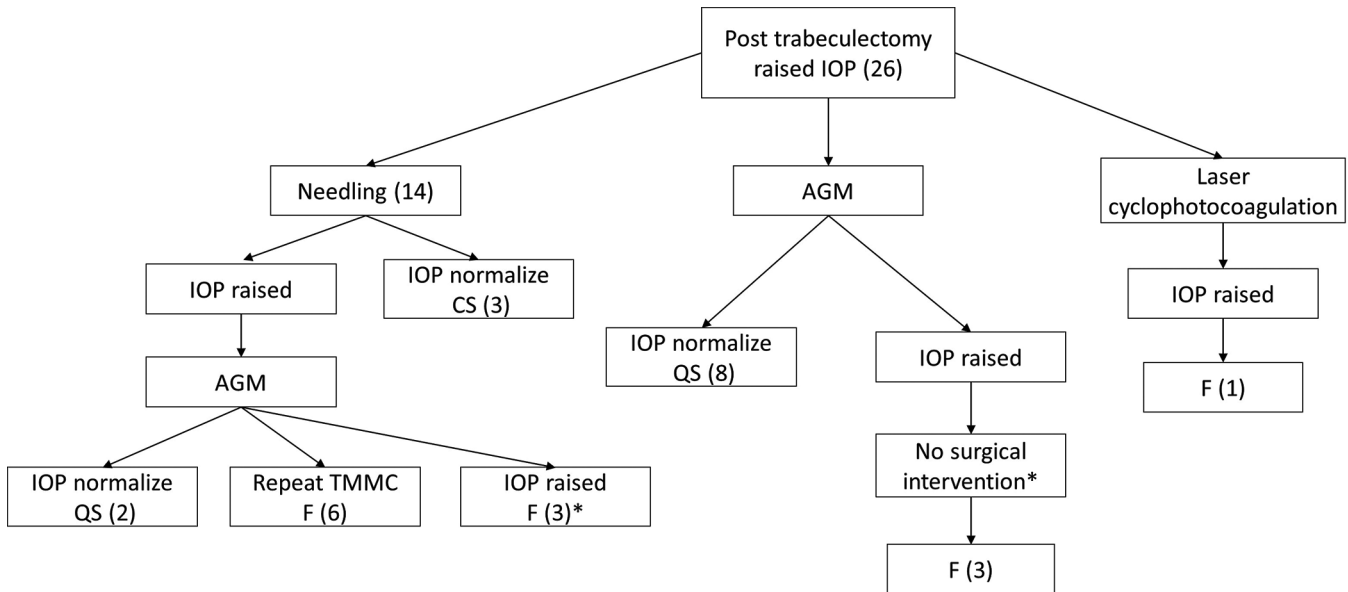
Post trabeculectomy raised IOP (26)

Needling (14)

IOP raised

AGM

IOP normalize QS (2)

Repeat TMMC F (6)

IOP raised F (3)*

IOP normalize CS (3)

AGM

IOP normalize QS (8)

IOP raised

No surgical intervention*

F (3)

Laser cyclophotocoagulation

IOP raised

F (1)